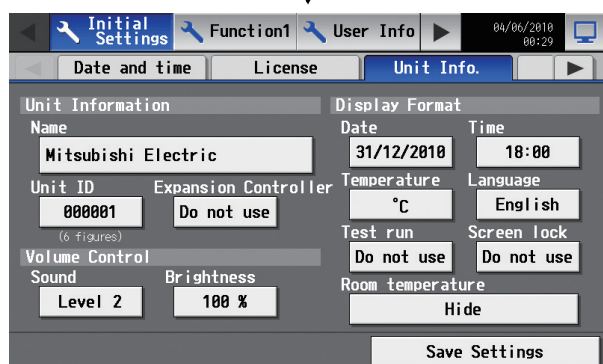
Initial Settings
Function1
User Info
04/06/2010
00:29

Date and time
License
Unit Info.

Unit Information
Name
Mitsubishi Electric
Unit ID
000001
(6 figures)
Expansion Controller
Do not use

Volume Control
Sound
Level 2
Brightness
100 %

Display Format
Date
31/12/2010
Time
18:00
Temperature
°C
Language
English
Test run
Do not use
Screen lock
Do not use
Room temperature
Hide

Save Settings